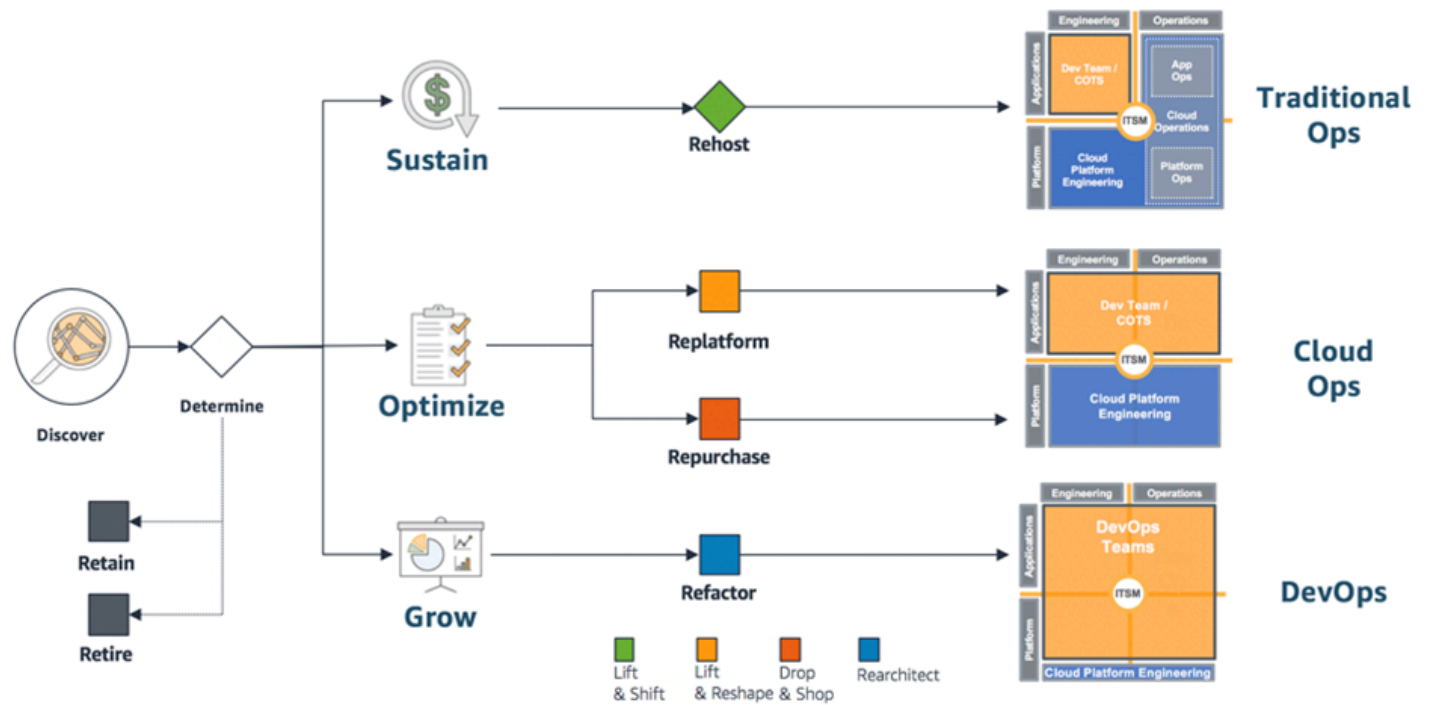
Discover

Determine

Retain

Retire

Sustain

Optimize

Grow

Rehost

Replatform

Repurchase

Refactor

Engineering
Operations
Applications
Platform
Dev Team / COTS
App Ops
ITSM
Cloud Operations
Cloud Platform Engineering
Platform Ops

Traditional Ops

Engineering
Operations
Applications
Platform
Dev Team / COTS
ITSM
Cloud Platform Engineering

Cloud Ops

Engineering
Operations
Applications
Platform
DevOps Teams
ITSM
Cloud Platform Engineering

DevOps

Lift & Shift
Lift & Reshape
Drop & Shop
Rearchitect